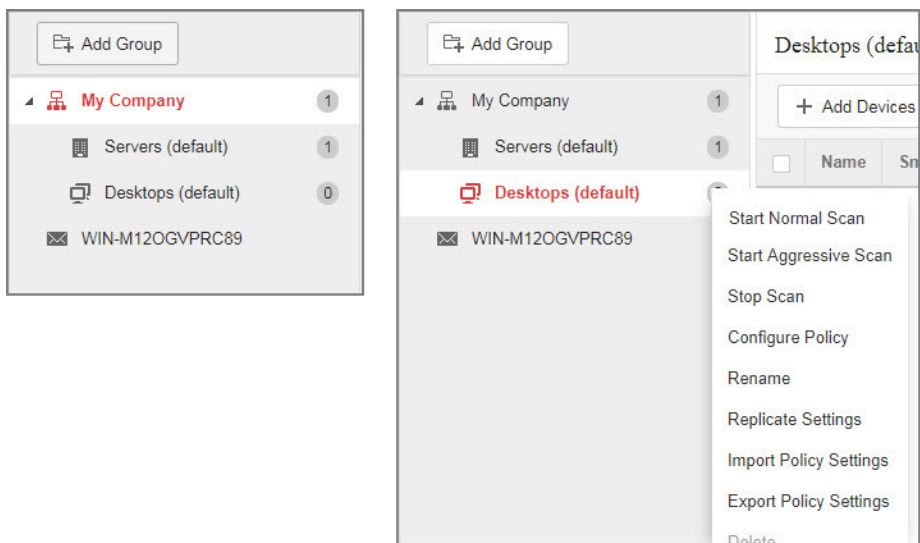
Add Group

My Company 1

Servers (default) 1

Desktops (default) 0

WIN-M12OGVPRC89

Add Group

My Company 1

Servers (default) 1

Desktops (default)

WIN-M12OGVPRC89

Desktops (defa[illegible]

+ Add Devices

Name

Sn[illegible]

Start Normal Scan

Start Aggressive Scan

Stop Scan

Configure Policy

Rename

Replicate Settings

Import Policy Settings

Export Policy Settings

Delete